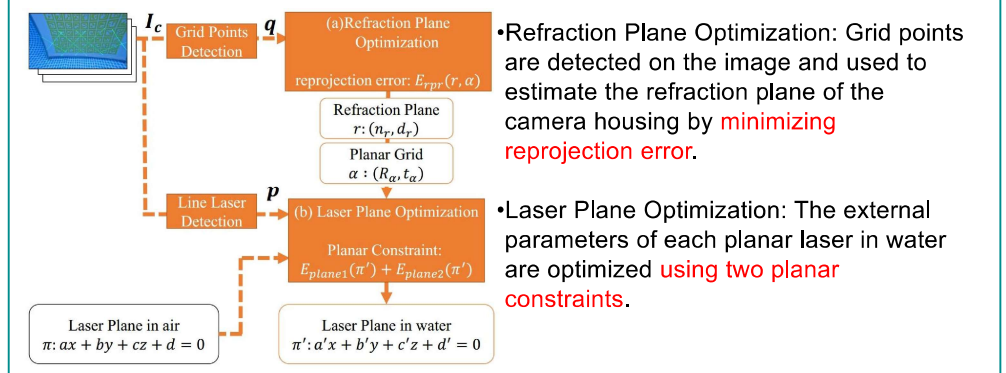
$I_c$

Grid Points Detection

$q$

(a)Refraction Plane Optimization

reprojection error: $E_{rpr}(r, \alpha)$

Refraction Plane $r: (n_r, d_r)$

Planar Grid $\alpha: (R_\alpha, t_\alpha)$

Line Laser Detection

$p$

(b) Laser Plane Optimization

Planar Constraint: $E_{plane1}(\pi') + E_{plane2}(\pi')$

Laser Plane in air $\pi: ax + by + cz + d = 0$

Laser Plane in water $\pi': a'x + b'y + c'z + d' = 0$

•Refraction Plane Optimization: Grid points are detected on the image and used to estimate the refraction plane of the camera housing by minimizing reprojection error.

•Laser Plane Optimization: The external parameters of each planar laser in water are optimized using two planar constraints.